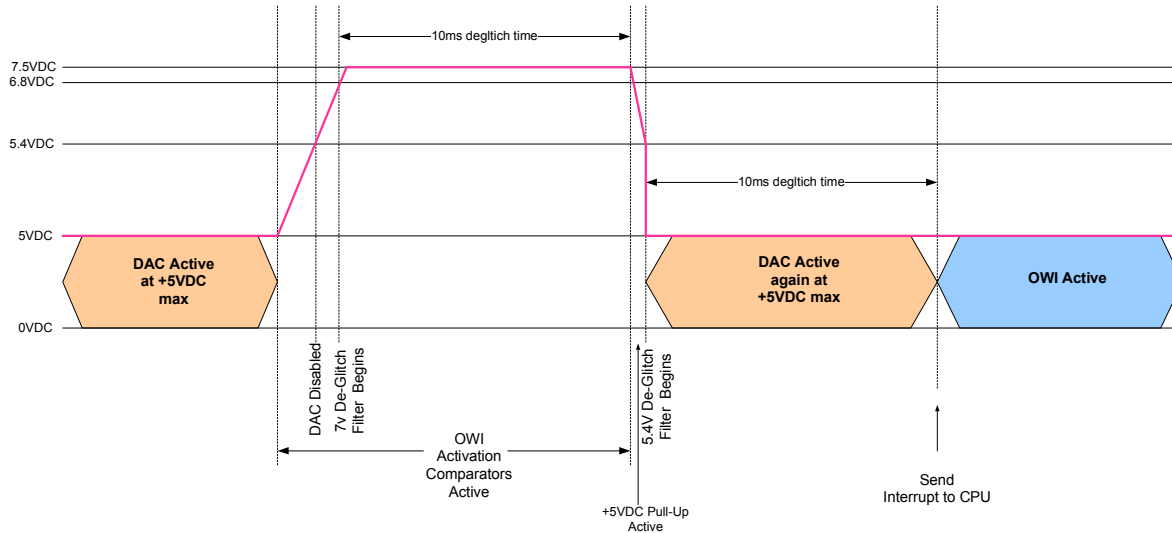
10ms degltich time

7.5VDC
6.8VDC

5.4VDC

10ms degltich time

5VDC

DAC Active at +5VDC max

DAC Active again at +5VDC max

OWI Active

0VDC

DAC Disabled

7v De-Glitch Filter Begins

5.4V De-Glitch Filter Begins

OWI Activation Comparators Active

+5VDC Pull-Up Active

Send Interrupt to CPU